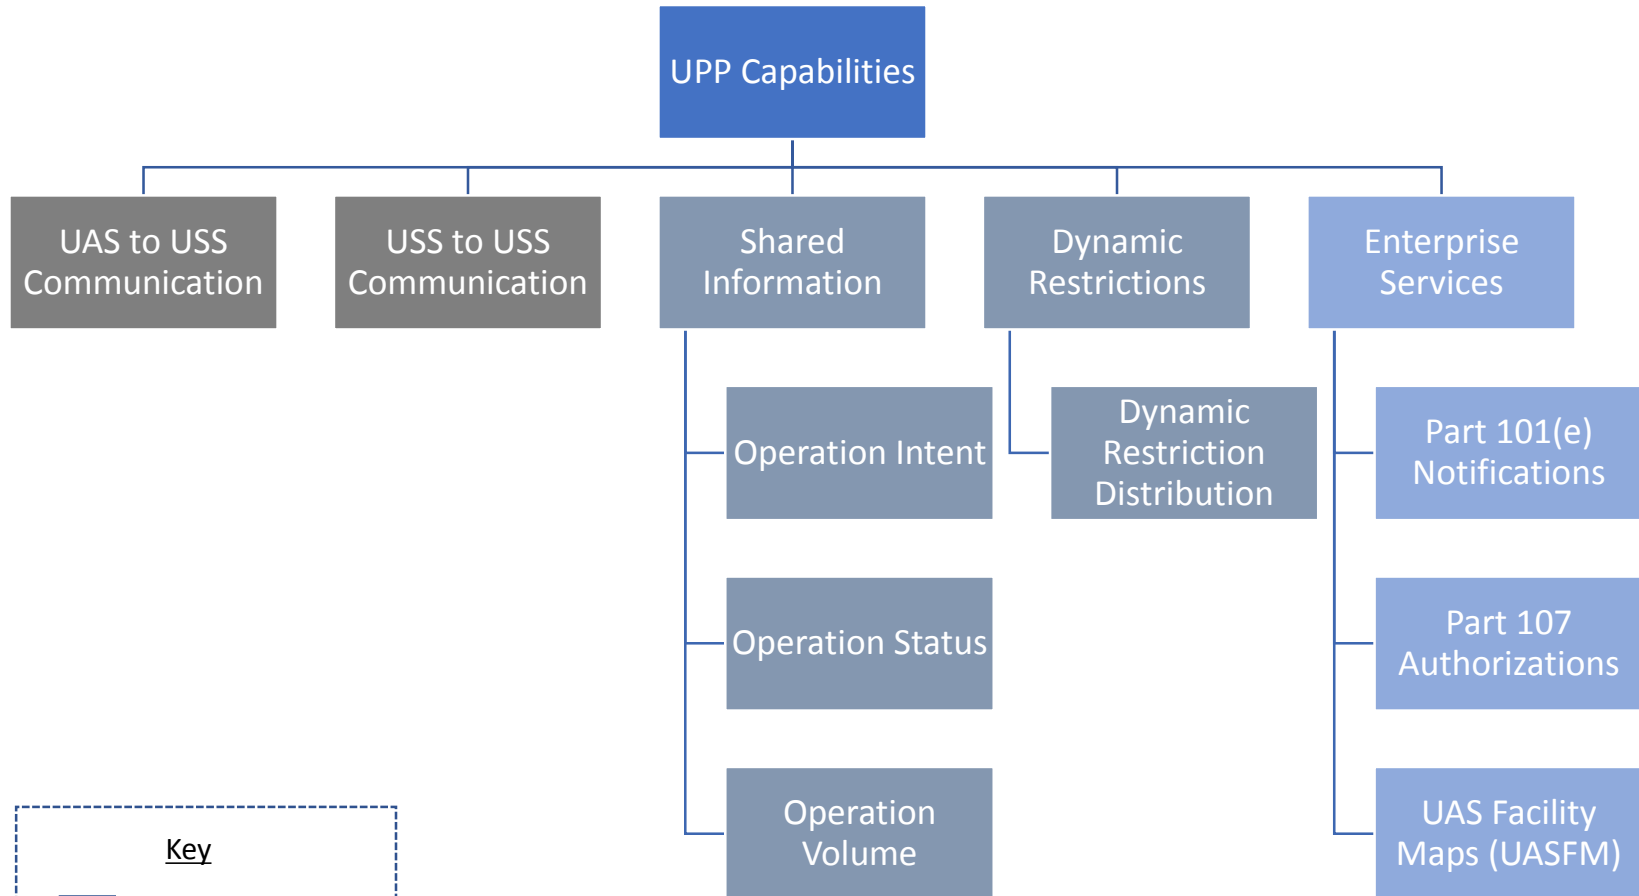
UPP Capabilities

UAS to USS Communication

USS to USS Communication

Shared Information

Dynamic Restrictions

Enterprise Services

Operation Intent

Operation Status

Operation Volume

Dynamic Restriction Distribution

Part 101(e) Notifications

Part 107 Authorizations

UAS Facility Maps (UASFM)

Key